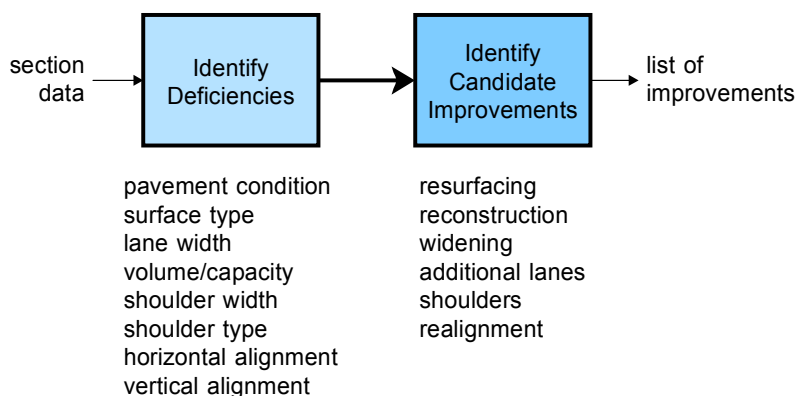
section data

Identify Deficiencies

Identify Candidate Improvements

list of improvements

pavement condition
surface type
lane width
volume/capacity
shoulder width
shoulder type
horizontal alignment
vertical alignment

resurfacing
reconstruction
widening
additional lanes
shoulders
realignment